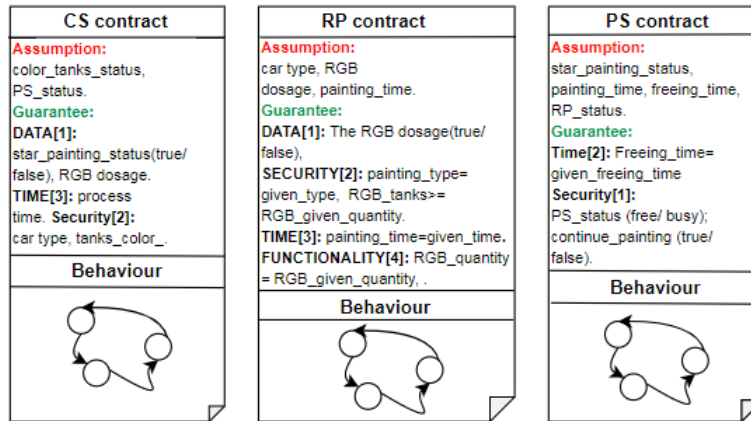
CS contract

Assumption:
color_tanks_status, PS_status.
Guarantee:
DATA[1]:
star_painting_status(true/ false), RGB dosage.
TIME[3]: process time. Security[2]:
car type, tanks_color_.

Behaviour

RP contract

Assumption:
car type, RGB dosage, painting_time.
Guarantee:
DATA[1]: The RGB dosage(true/ false),
SECURITY[2]: painting_type= given_type, RGB_tanks>= RGB_given_quantity.
TIME[3]: painting_time=given_time.
FUNCTIONALITY[4]: RGB_quantity = RGB_given_quantity, .

Behaviour

PS contract

Assumption:
star_painting_status, painting_time, freeing_time, RP_status.
Guarantee:
Time[2]: Freeing_time= given_freeing_time
Security[1]:
PS_status (free/ busy); continue_painting (true/ false).

Behaviour